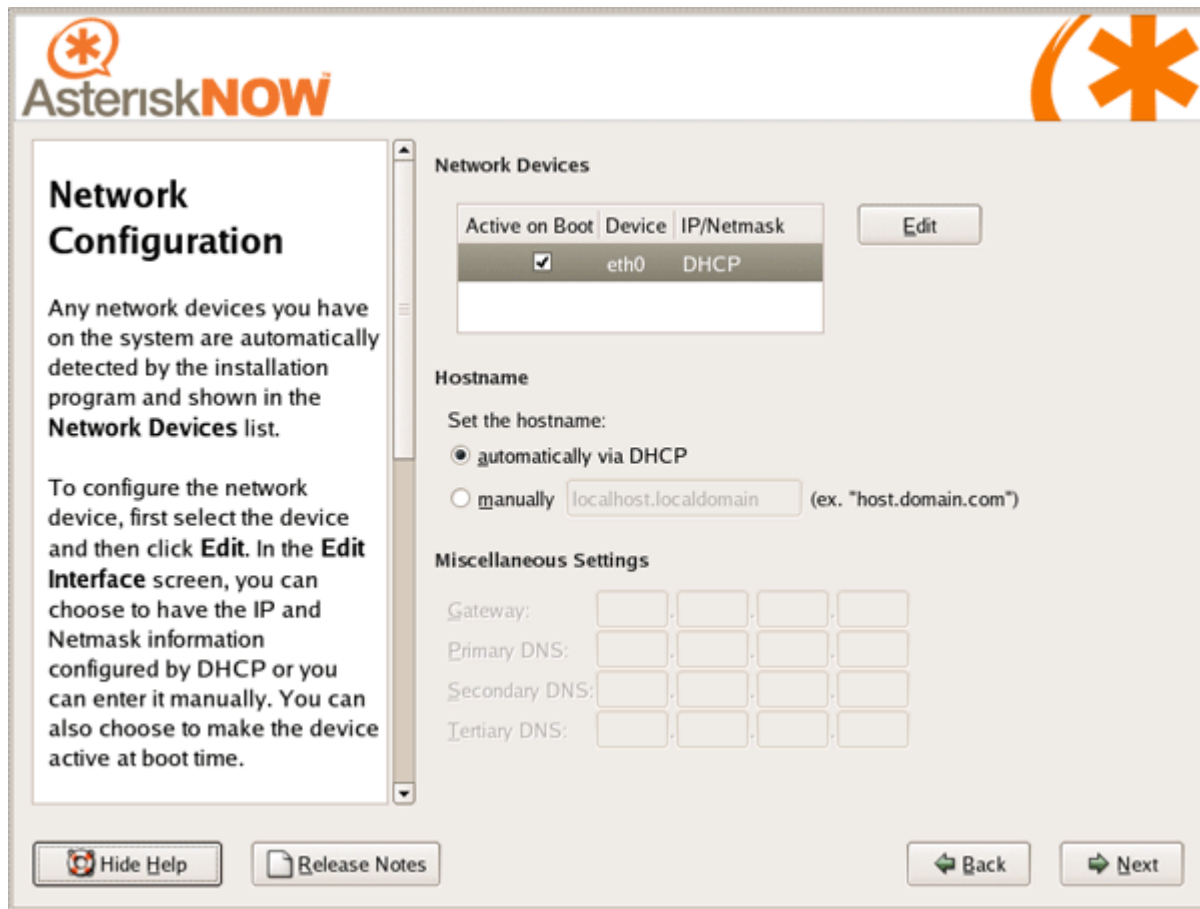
AsteriskNOW

Network Configuration

Any network devices you have on the system are automatically detected by the installation program and shown in the **Network Devices** list.

To configure the network device, first select the device and then click **Edit**. In the **Edit Interface** screen, you can choose to have the IP and Netmask information configured by DHCP or you can enter it manually. You can also choose to make the device active at boot time.

Network Devices

| Active on Boot | Device | IP/Netmask |
|---|---|---|
| ☑ | eth0 | DHCP |

Edit

Hostname

Set the hostname:

automatically via DHCP

manually localhost.localdomain (ex. "host.domain.com")

Miscellaneous Settings

Gateway:

Primary DNS:

Secondary DNS:

Tertiary DNS:

Hide Help

Release Notes

Back

Next